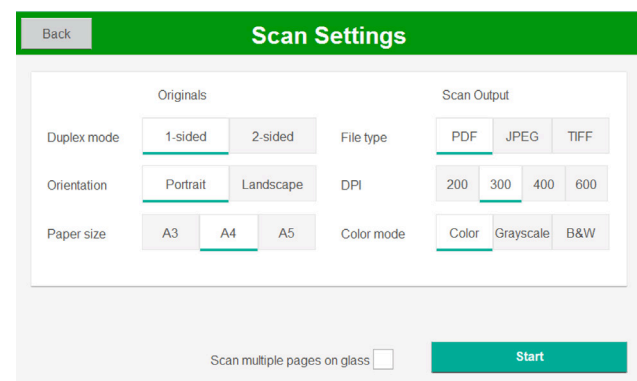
Back

Scan Settings

Originals

Duplex mode | 1-sided | 2-sided

Orientation | Portrait | Landscape

Paper size | A3 | A4 | A5

Scan Output

File type | PDF | JPEG | TIFF

DPI | 200 | 300 | 400 | 600

Color mode | Color | Grayscale | B&W

Scan multiple pages on glass

Start